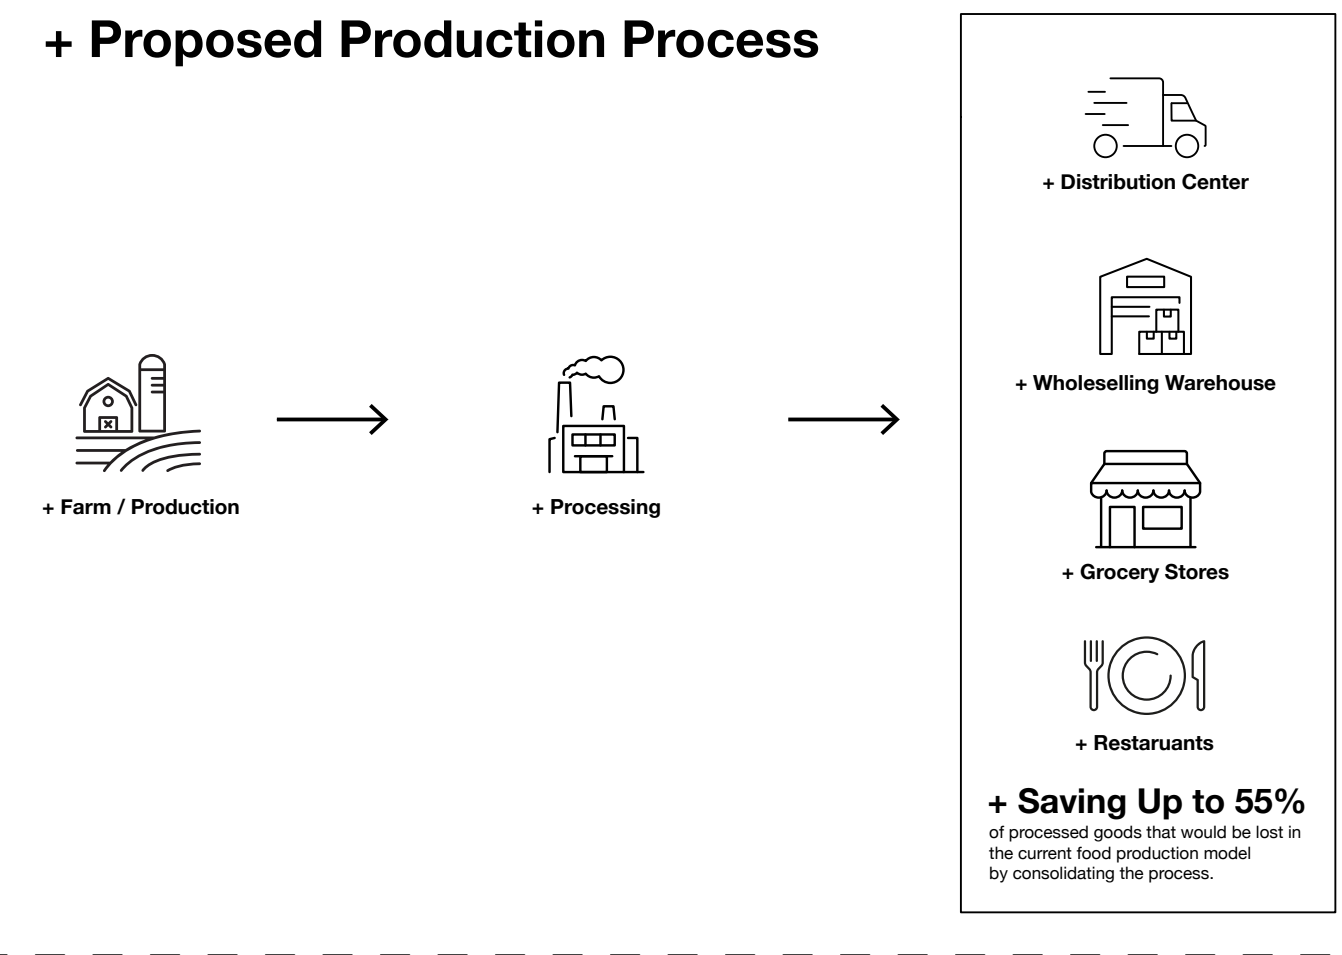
+ Proposed Production Process

+ Farm / Production

+ Processing

+ Distribution Center

+ Wholeselling Warehouse

+ Grocery Stores

+ Restaruants

+ Saving Up to 55%
of processed goods that would be lost in the current food production model by consolidating the process.